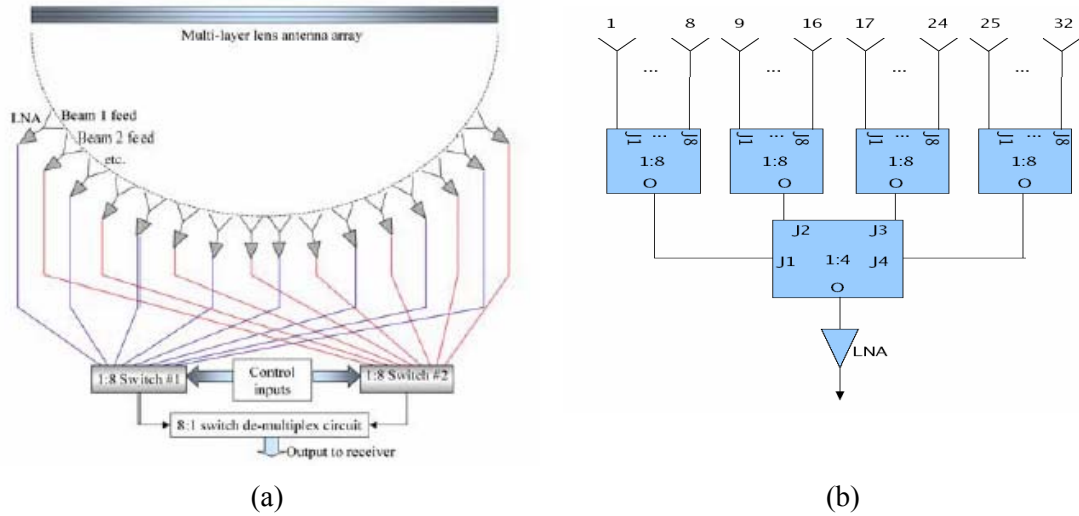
Multi-layer lens antenna array

LNA

Beam 1 feed

Beam 2 feed

etc.

1:8 Switch #1

Control inputs

1:8 Switch #2

8:1 switch de-multiplex circuit

Output to receiver

(a)

1 8 9 16 17 24 25 32

...

J1 ... J8

1:8

O

J1 ... J8

1:8

O

J1 ... J8

1:8

O

J1 ... J8

1:8

O

J2 J3

J1 1:4 J4

O

LNA

(b)